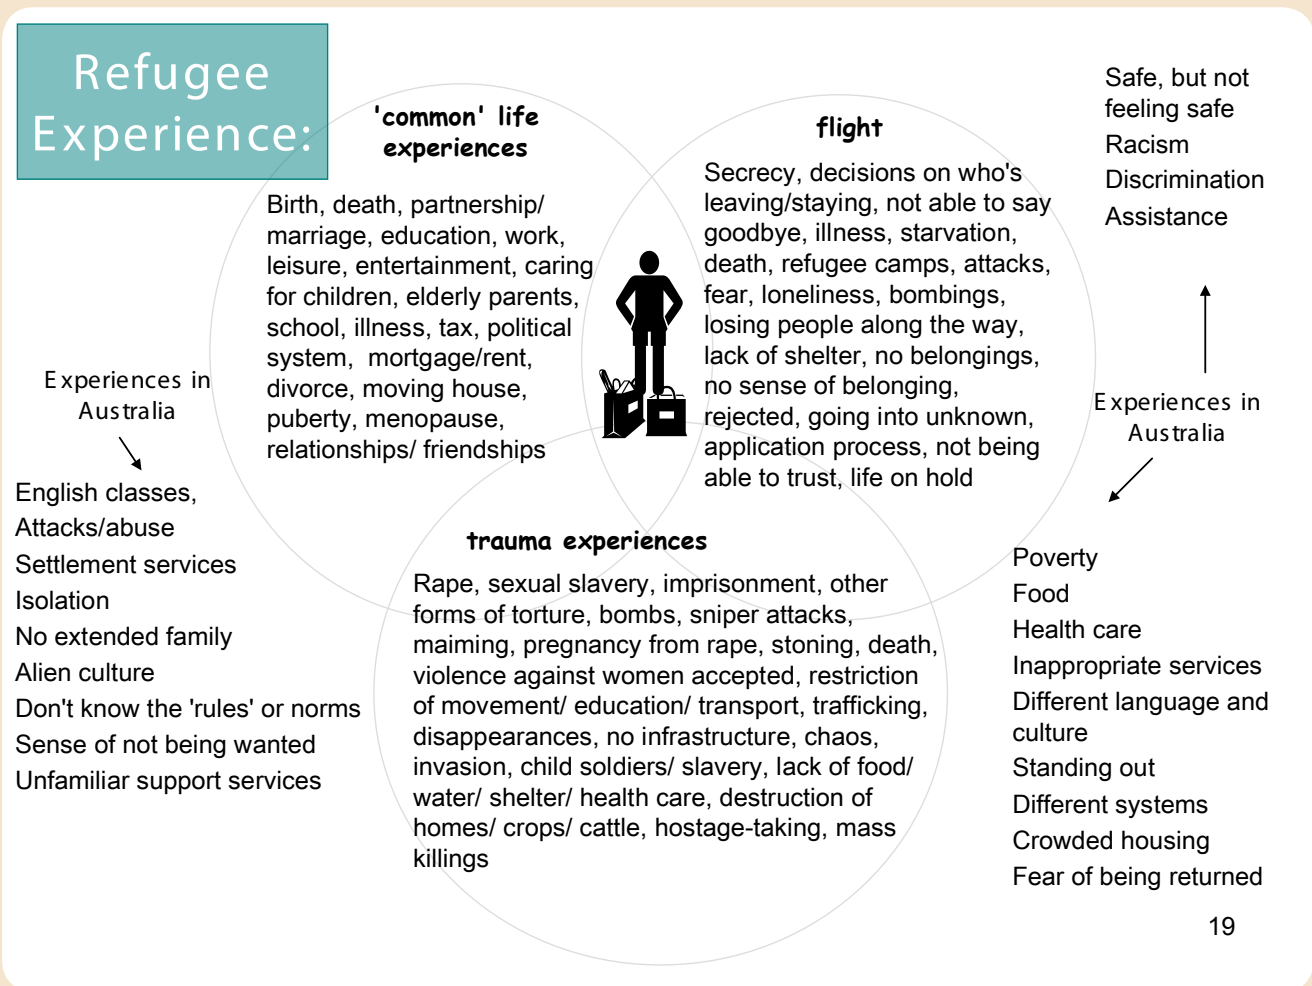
Refugee Experience:

'common' life experiences

Birth, death, partnership/ marriage, education, work, leisure, entertainment, caring for children, elderly parents, school, illness, tax, political system, mortgage/rent, divorce, moving house, puberty, menopause, relationships/ friendships

flight

Secrecy, decisions on who's leaving/staying, not able to say goodbye, illness, starvation, death, refugee camps, attacks, fear, loneliness, bombings, losing people along the way, lack of shelter, no belongings, no sense of belonging, rejected, going into unknown, application process, not being able to trust, life on hold

Safe, but not feeling safe
Racism
Discrimination
Assistance

Experiences in Australia

English classes,
Attacks/abuse
Settlement services
Isolation
No extended family
Alien culture
Don't know the 'rules' or norms
Sense of not being wanted
Unfamiliar support services

trauma experiences

Rape, sexual slavery, imprisonment, other forms of torture, bombs, sniper attacks, maiming, pregnancy from rape, stoning, death, violence against women accepted, restriction of movement/ education/ transport, trafficking, disappearances, no infrastructure, chaos, invasion, child soldiers/ slavery, lack of food/ water/ shelter/ health care, destruction of homes/ crops/ cattle, hostage-taking, mass killings

Experiences in Australia

Poverty
Food
Health care
Inappropriate services
Different language and culture
Standing out
Different systems
Crowded housing
Fear of being returned

19